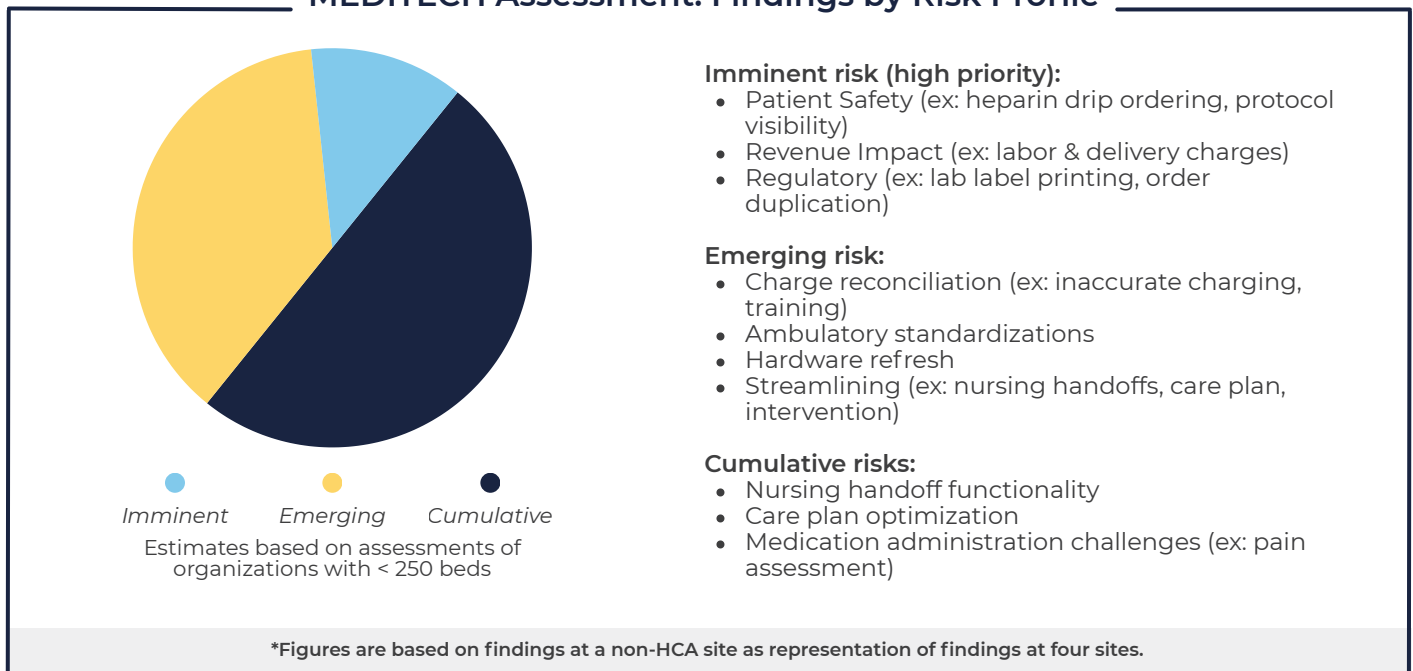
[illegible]

Imminent

Emerging

Cumulative

Estimates based on assessments of organizations with < 250 beds

**Imminent risk (high priority):**
- Patient Safety (ex: heparin drip ordering, protocol visibility)
- Revenue Impact (ex: labor & delivery charges)
- Regulatory (ex: lab label printing, order duplication)

**Emerging risk:**
- Charge reconciliation (ex: inaccurate charging, training)
- Ambulatory standardizations
- Hardware refresh
- Streamlining (ex: nursing handoffs, care plan, intervention)

**Cumulative risks:**
- Nursing handoff functionality
- Care plan optimization
- Medication administration challenges (ex: pain assessment)

*Figures are based on findings at a non-HCA site as representation of findings at four sites.